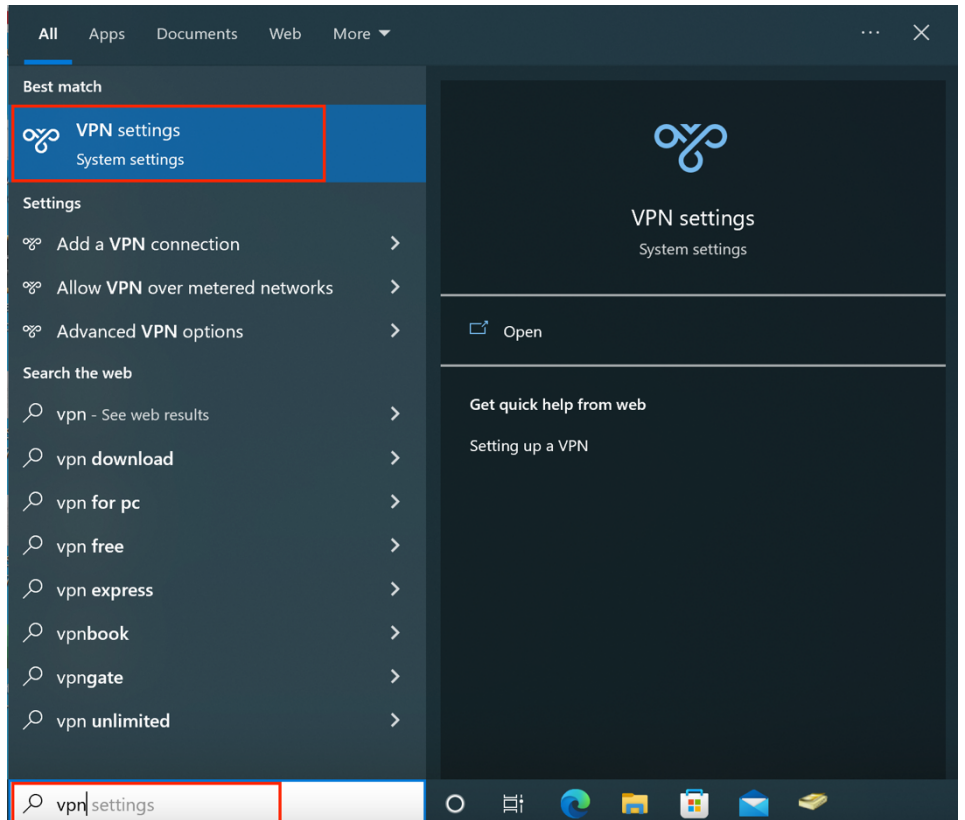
All Apps Documents Web More ▾ ··· ✕

Best match

VPN settings
System settings

Settings

Add a VPN connection >

Allow VPN over metered networks >

Advanced VPN options >

Search the web

vpn - See web results >

vpn download >

vpn for pc >

vpn free >

vpn express >

vpnbook >

vpngate >

vpn unlimited >

VPN settings
System settings

Open

Get quick help from web

Setting up a VPN

vpn settings